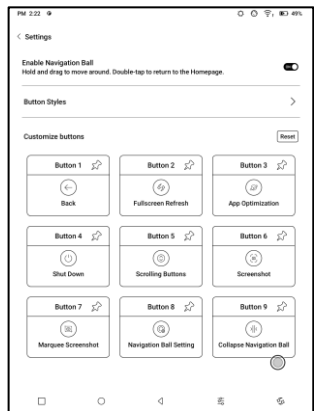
PM 2:22

49%

< Settings

Enable Navigation Ball
Hold and drag to move around. Double-tap to return to the Homepage.

Button Styles

Customize buttons

Reset

Button 1
Back

Button 2
Fullscreen Refresh

Button 3
App Optimization

Button 4
Shut Down

Button 5
Scrolling Buttons

Button 6
Screenshot

Button 7
Marquee Screenshot

Button 8
Navigation Ball Setting

Button 9
Collapse Navigation Ball